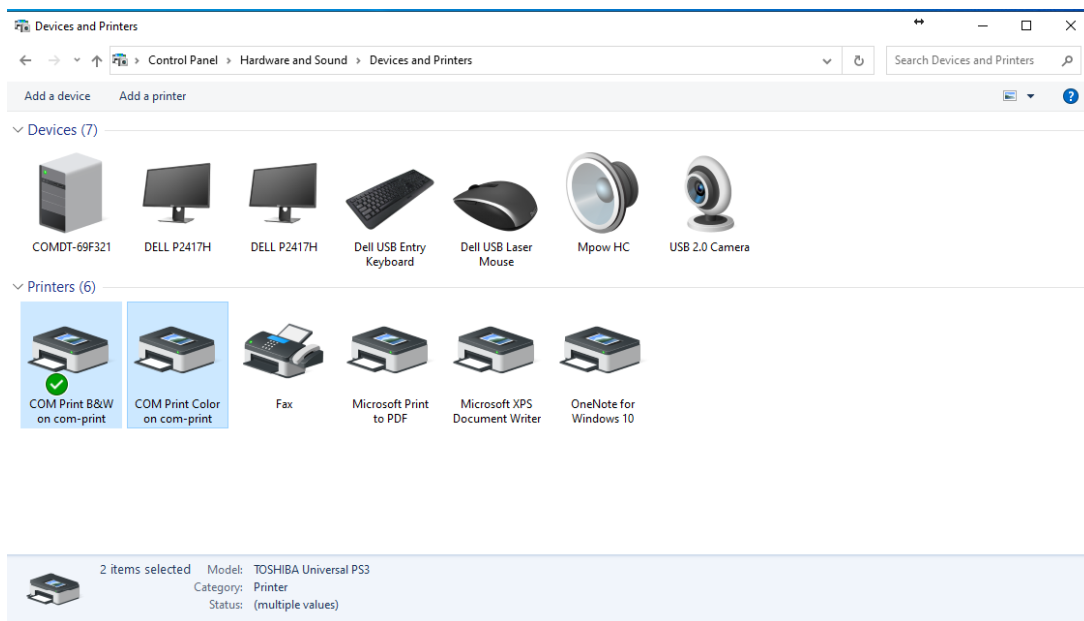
Devices and Printers

Control Panel > Hardware and Sound > Devices and Printers

Search Devices and Printers

Add a device    Add a printer

Devices (7)

COMDT-69F321
DELL P2417H
DELL P2417H
Dell USB Entry Keyboard
Dell USB Laser Mouse
Mpow HC
USB 2.0 Camera

Printers (6)

COM Print B&W on com-print
COM Print Color on com-print
Fax
Microsoft Print to PDF
Microsoft XPS Document Writer
OneNote for Windows 10

2 items selected    Model: TOSHIBA Universal PS3
Category: Printer
Status: (multiple values)